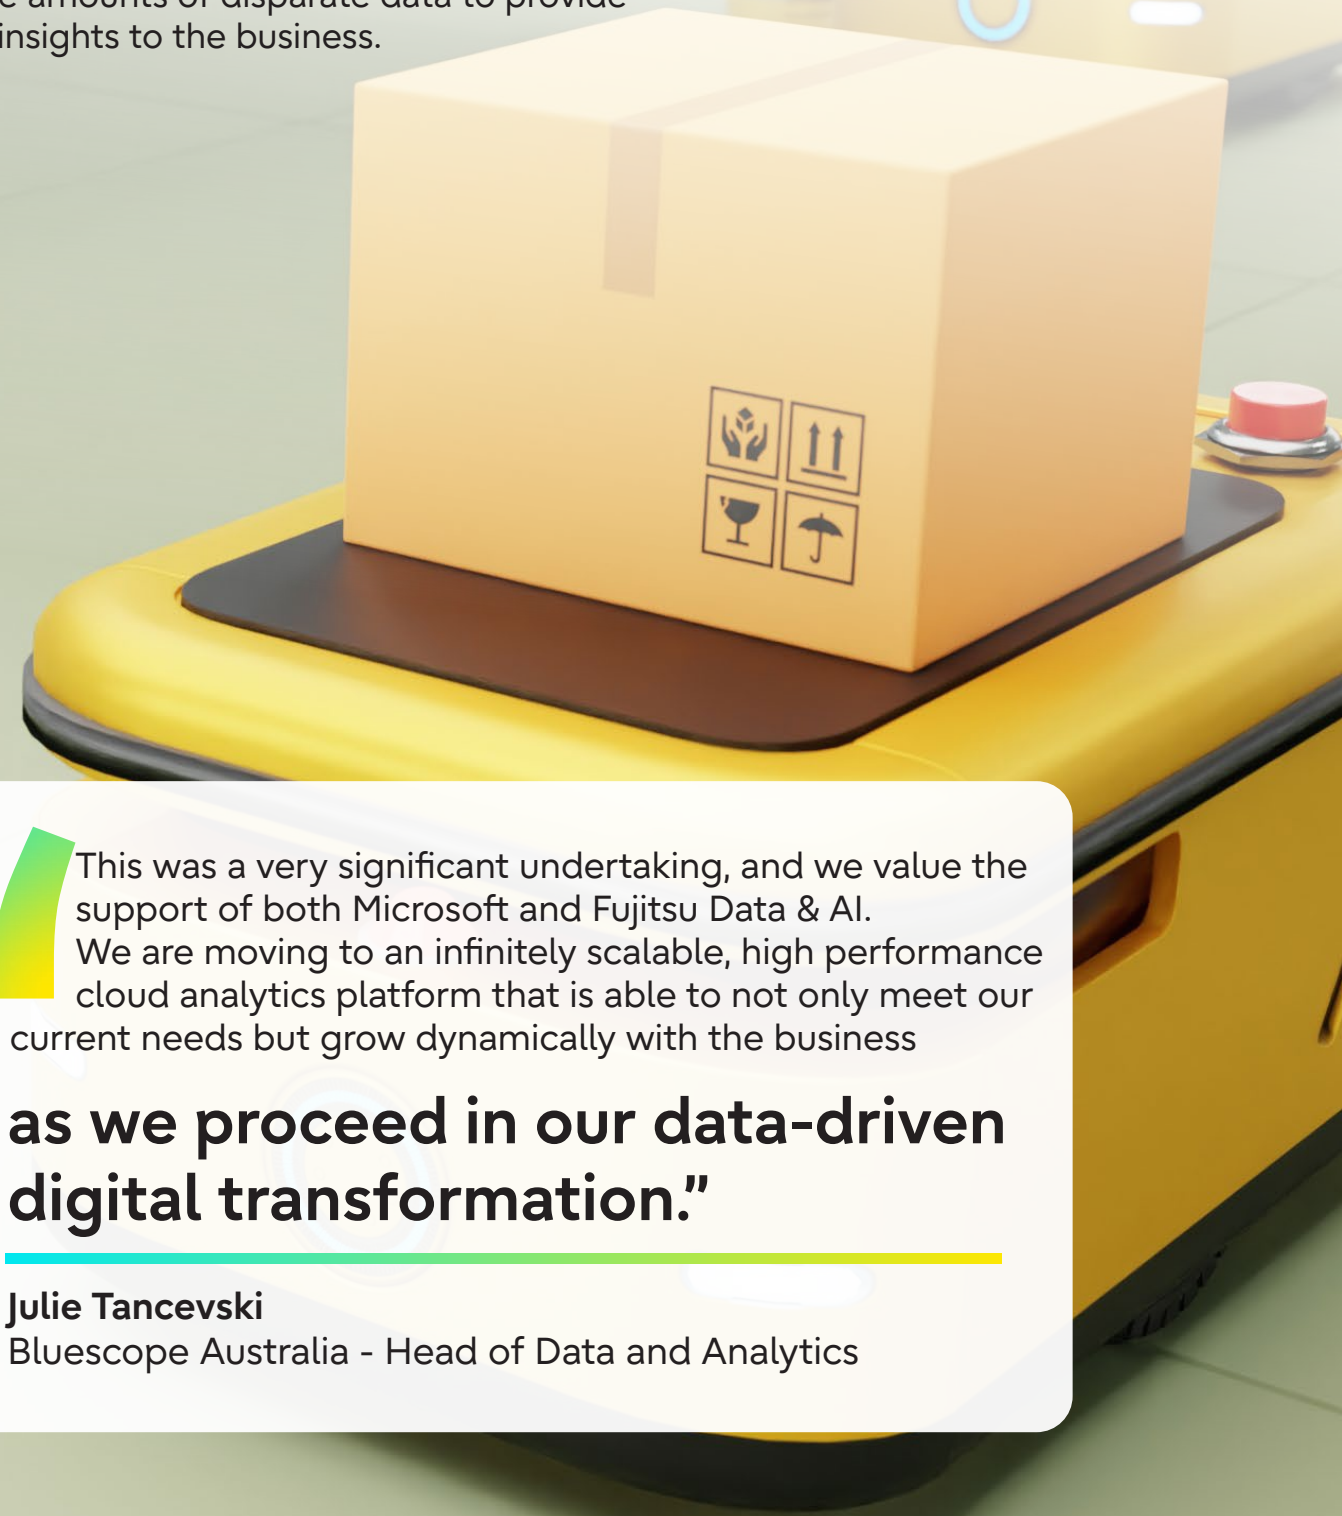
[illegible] amounts of disparate data to provide insights to the business.

This was a very significant undertaking, and we value the support of both Microsoft and Fujitsu Data & AI. We are moving to an infinitely scalable, high performance cloud analytics platform that is able to not only meet our current needs but grow dynamically with the business

as we proceed in our data-driven digital transformation."

Julie Tancevski
Bluescope Australia - Head of Data and Analytics